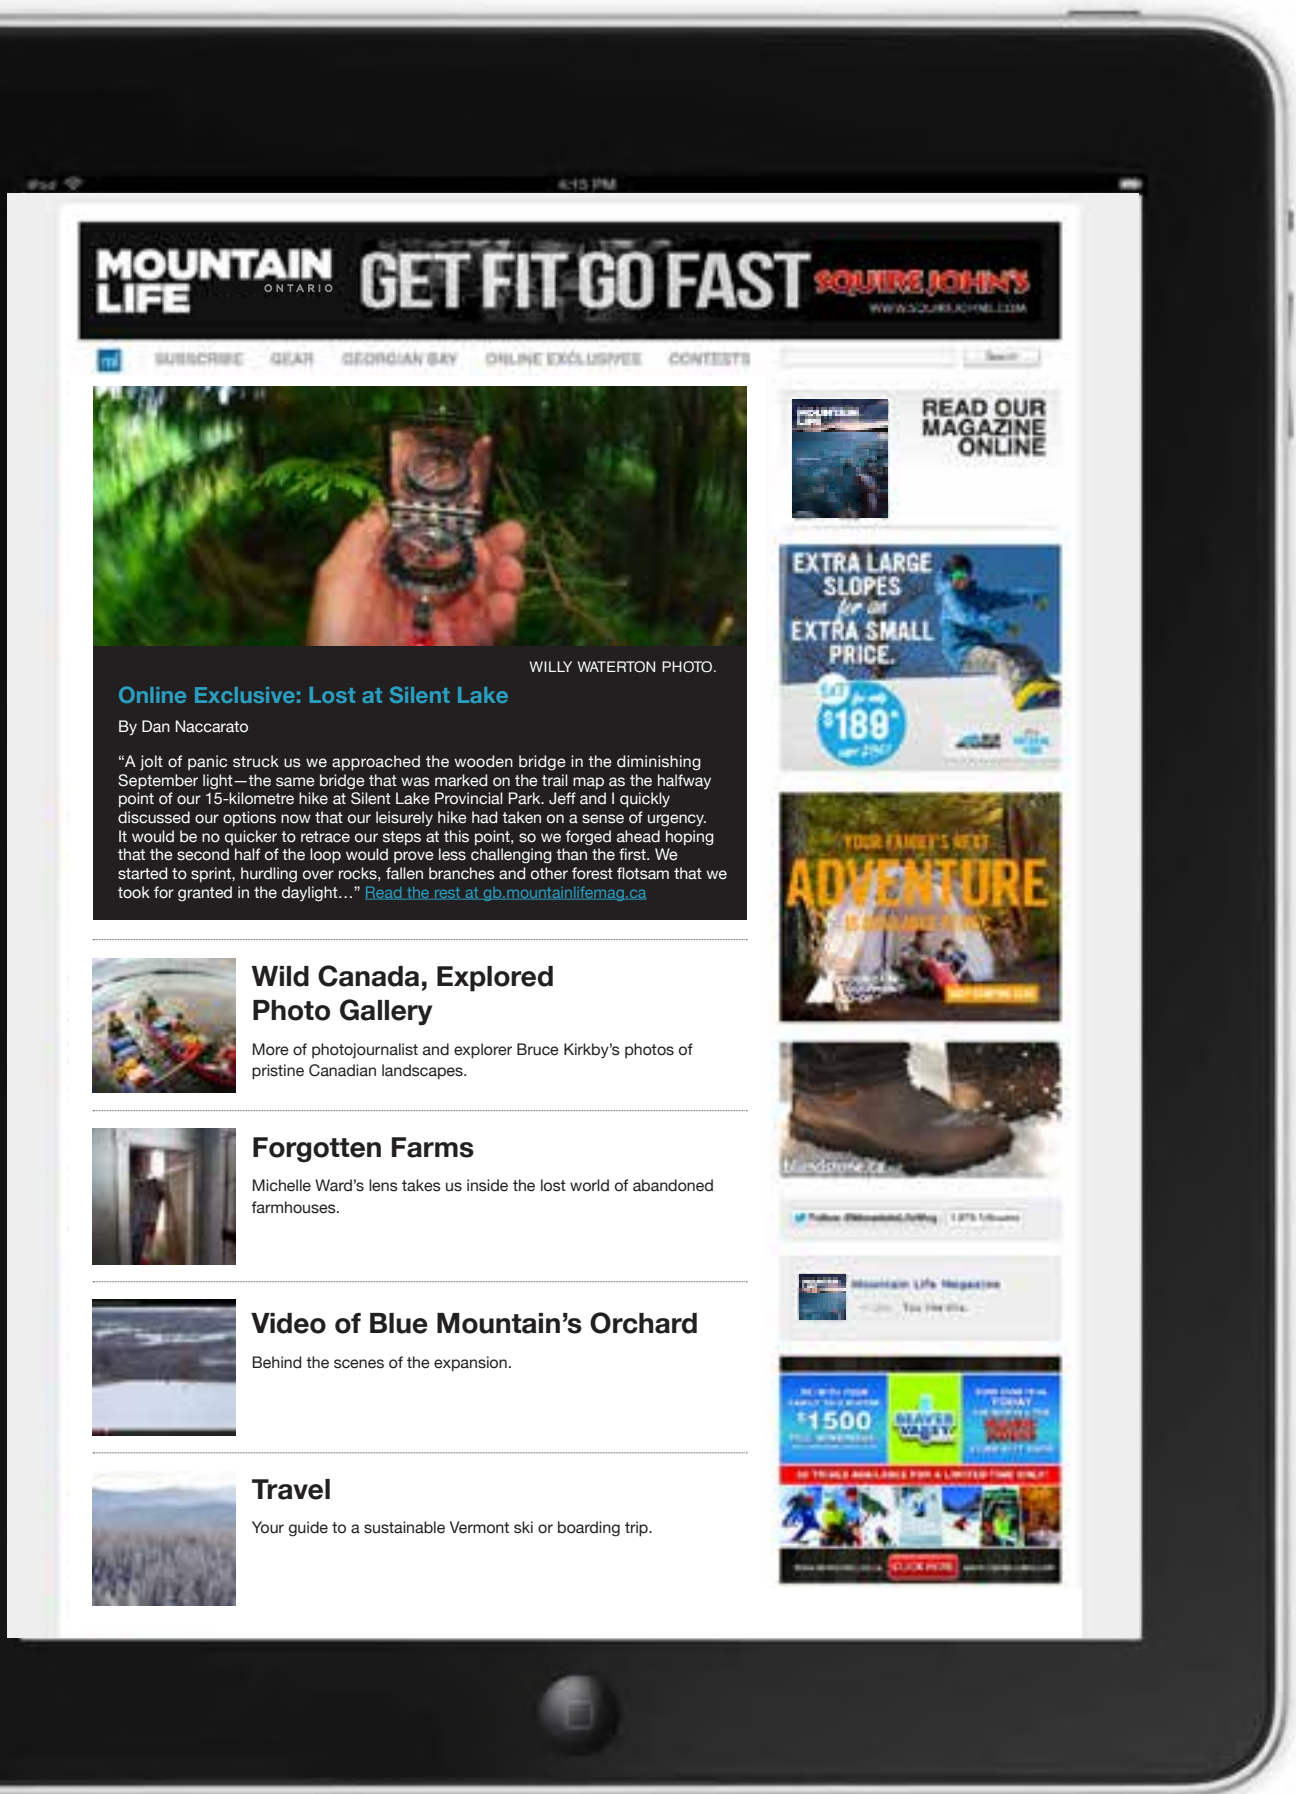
iPad 4:15 PM

MOUNTAIN LIFE ONTARIO

GET FIT GO FAST SQUIRE JOHN'S WWW.SQUIREJOHNS.COM

ml SUBSCRIBE GEAR GEORGIAN BAY ONLINE EXCLUSIVES CONTESTS Search

WILLY WATERTON PHOTO.

Online Exclusive: Lost at Silent Lake

By Dan Naccarato

“A jolt of panic struck us we approached the wooden bridge in the diminishing September light—the same bridge that was marked on the trail map as the halfway point of our 15-kilometre hike at Silent Lake Provincial Park. Jeff and I quickly discussed our options now that our leisurely hike had taken on a sense of urgency. It would be no quicker to retrace our steps at this point, so we forged ahead hoping that the second half of the loop would prove less challenging than the first. We started to sprint, hurdling over rocks, fallen branches and other forest flotsam that we took for granted in the daylight…” Read the rest at gb.mountainlifemag.ca

Wild Canada, Explored Photo Gallery

More of photojournalist and explorer Bruce Kirkby’s photos of pristine Canadian landscapes.

Forgotten Farms

Michelle Ward’s lens takes us inside the lost world of abandoned farmhouses.

Video of Blue Mountain’s Orchard

Behind the scenes of the expansion.

Travel

Your guide to a sustainable Vermont ski or boarding trip.

READ OUR MAGAZINE ONLINE

EXTRA LARGE SLOPES for an EXTRA SMALL PRICE.

for only $188

YOUR FAMILY'S NEXT ADVENTURE

blundstone.ca

Follow @MountainLifeMag

Mountain Life Magazine

$1500

BEAVER VALLEY

CLICK HERE